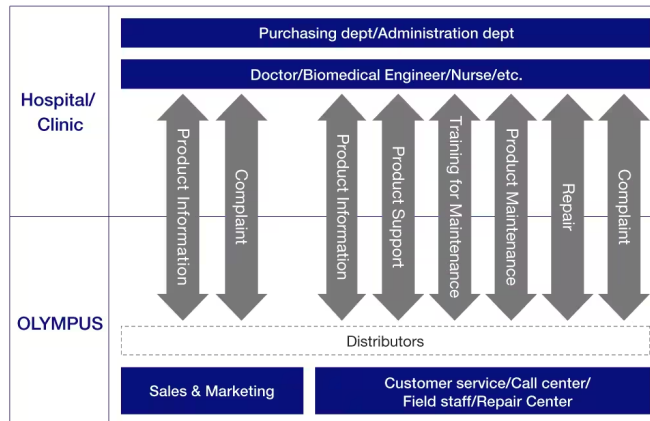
Hospital/ Clinic

OLYMPUS

Purchasing dept/Administration dept

Doctor/Biomedical Engineer/Nurse/etc.

Product Information

Complaint

Product Information

Product Support

Training for Maintenance

Product Maintenance

Repair

Complaint

Distributors

Sales & Marketing

Customer service/Call center/ Field staff/Repair Center